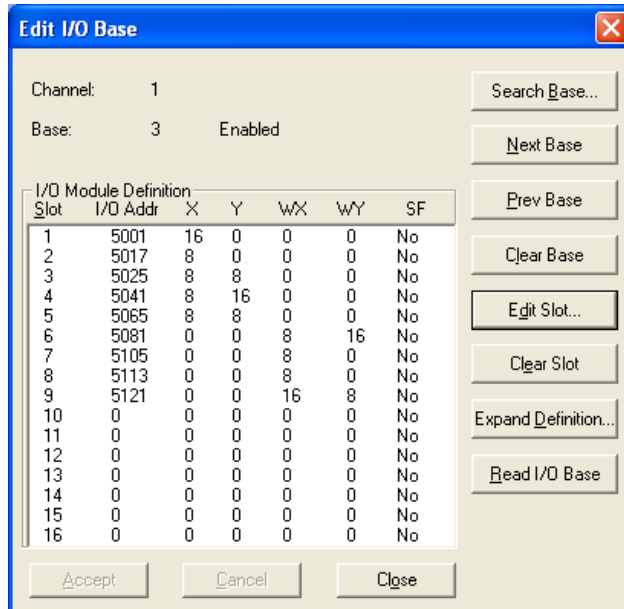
Edit I/O Base

Channel: 1

Base: 3 Enabled

I/O Module Definition

| Slot | I/O Addr | X | Y | WX | WY | SF |
|---|---|---|---|---|---|---|
| 1 | 5001 | 16 | 0 | 0 | 0 | No |
| 2 | 5017 | 8 | 0 | 0 | 0 | No |
| 3 | 5025 | 8 | 8 | 0 | 0 | No |
| 4 | 5041 | 8 | 16 | 0 | 0 | No |
| 5 | 5065 | 8 | 8 | 0 | 0 | No |
| 6 | 5081 | 0 | 0 | 8 | 16 | No |
| 7 | 5105 | 0 | 0 | 8 | 0 | No |
| 8 | 5113 | 0 | 0 | 8 | 0 | No |
| 9 | 5121 | 0 | 0 | 16 | 8 | No |
| 10 | 0 | 0 | 0 | 0 | 0 | No |
| 11 | 0 | 0 | 0 | 0 | 0 | No |
| 12 | 0 | 0 | 0 | 0 | 0 | No |
| 13 | 0 | 0 | 0 | 0 | 0 | No |
| 14 | 0 | 0 | 0 | 0 | 0 | No |
| 15 | 0 | 0 | 0 | 0 | 0 | No |
| 16 | 0 | 0 | 0 | 0 | 0 | No |

Search Base...

Next Base

Prev Base

Clear Base

Edit Slot...

Clear Slot

Expand Definition...

Read I/O Base

Accept

Cancel

Close